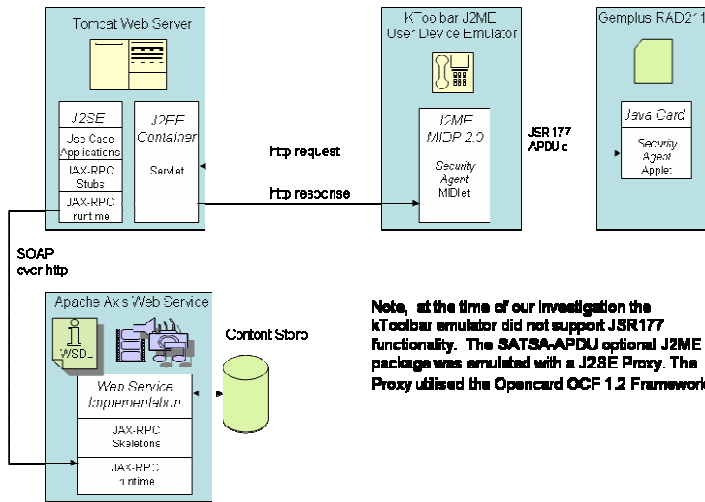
Tomcat Web Server

J2SE

Job Case Applications

JAX-RPC Stubs

JAX-RPC runtime

J2EE Container

Servlet

KToolbar J2ME User Device Emulator

J2ME MIDP 2.0

Security Agent MIDlet

Gemplus RAD211

Java Card

Security Agent Applet

JSR 177 APDUs

Http request

Http response

SOAP over http

Apache Axis Web Service

WSDL

Content Store

Web Service Implementation

JAX-RPC Skeletons

JAX-RPC runtime

Note, at the time of our investigation the kToolbar emulator did not support JSR177 functionality. The SATSA-APDU optional J2ME package was emulated with a J2SE Proxy. The Proxy utilised the Opencard OCF 1.2 Framework